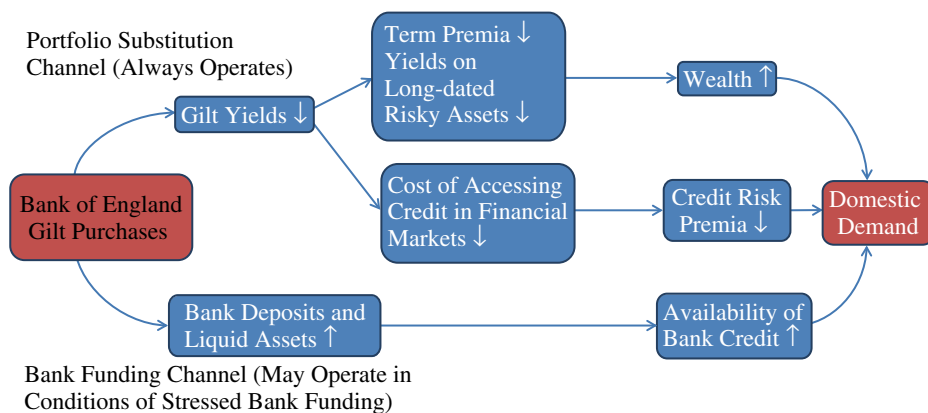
Portfolio Substitution Channel (Always Operates)

Term Premia ↓ Yields on Long-dated Risky Assets ↓

Wealth ↑

Gilt Yields ↓

Bank of England Gilt Purchases

Cost of Accessing Credit in Financial Markets ↓

Credit Risk Premia ↓

Domestic Demand

Bank Deposits and Liquid Assets ↑

Availability of Bank Credit ↑

Bank Funding Channel (May Operate in Conditions of Stressed Bank Funding)